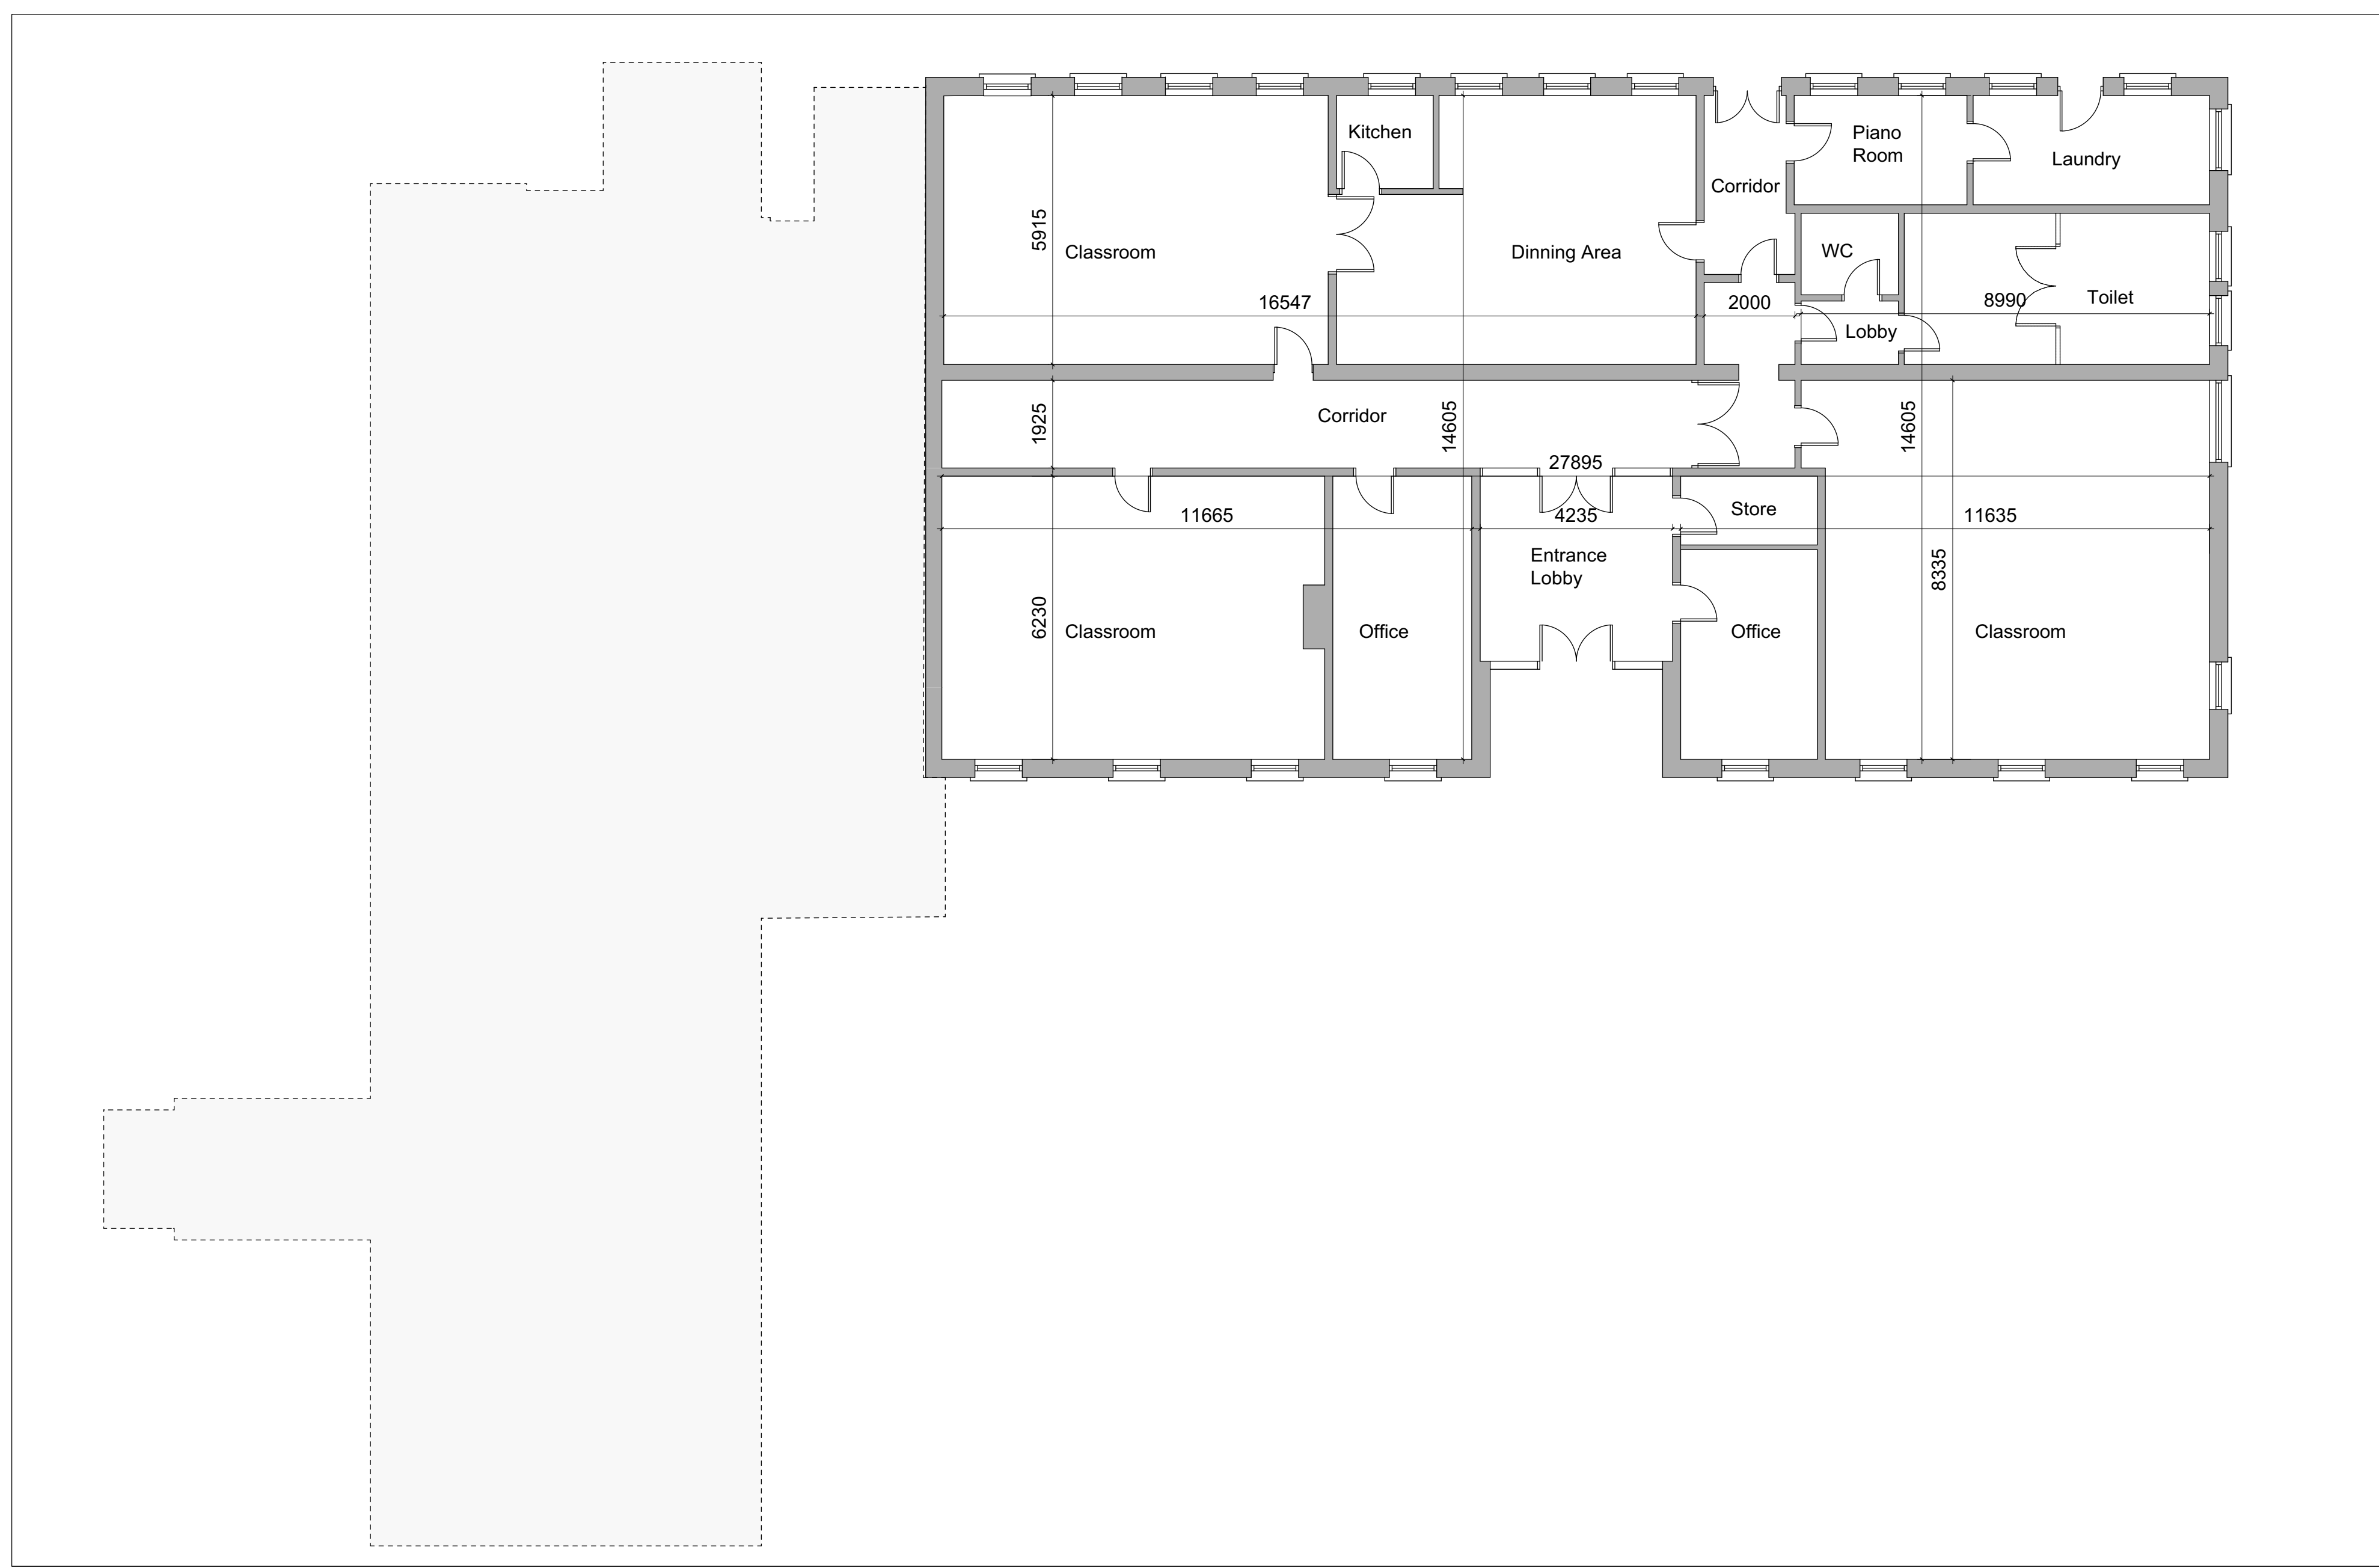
Kitchen

Piano Room

Laundry

Corridor

5915

Classroom

Dinning Area

WC

16547

2000

8990

Toilet

Lobby

1925

Corridor

14605

14605

27895

11665

4235

Store

11635

Entrance Lobby

8335

6230

Classroom

Office

Office

Classroom